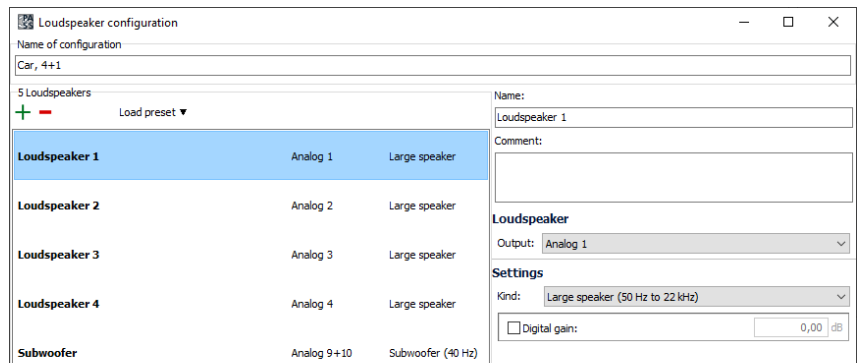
Loudspeaker configuration

Name of configuration

Car, 4+1

5 Loudspeakers

+ −

Load preset ▼

| | | |
|---|---|---|
| **Loudspeaker 1** | Analog 1 | Large speaker |
| **Loudspeaker 2** | Analog 2 | Large speaker |
| **Loudspeaker 3** | Analog 3 | Large speaker |
| **Loudspeaker 4** | Analog 4 | Large speaker |
| **Subwoofer** | Analog 9+10 | Subwoofer (40 Hz) |

Name:

Loudspeaker 1

Comment:

**Loudspeaker**

Output: Analog 1

**Settings**

Kind: Large speaker (50 Hz to 22 kHz)

Digital gain: 0,00 dB